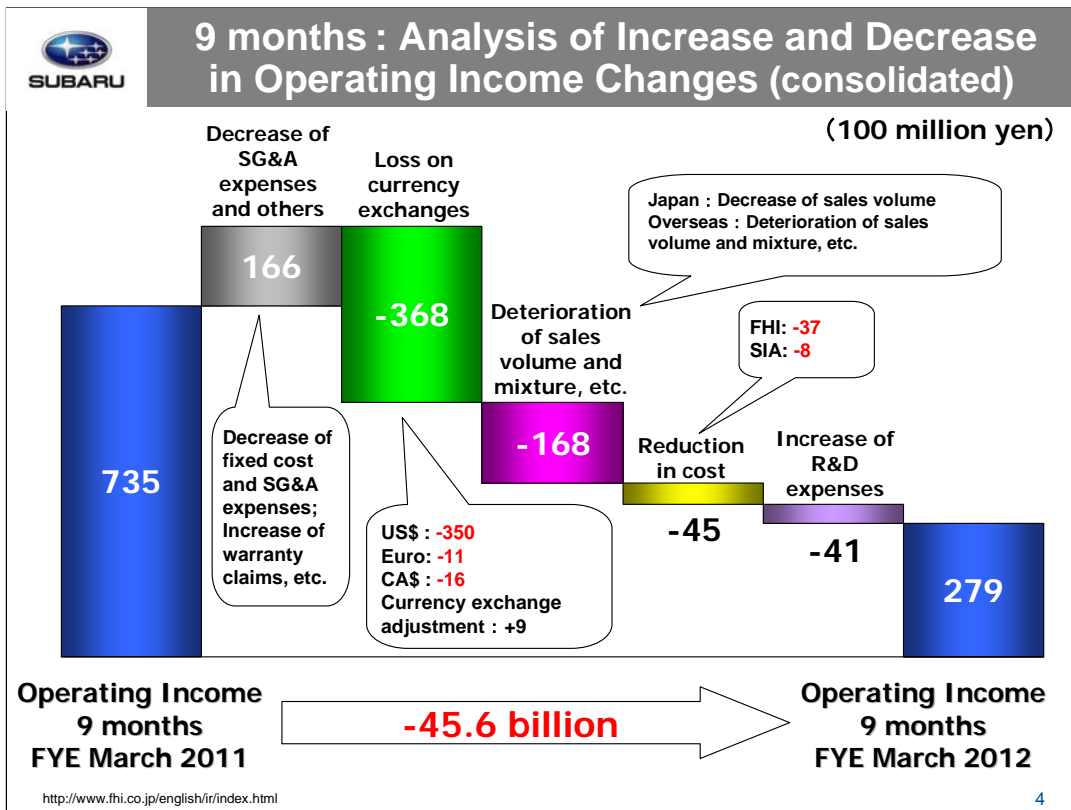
SUBARU

9 months : Analysis of Increase and Decrease in Operating Income Changes (consolidated)

(100 million yen)

Decrease of SG&A expenses and others

Loss on currency exchanges

Japan : Decrease of sales volume
Overseas : Deterioration of sales volume and mixture, etc.

166

-368

Deterioration of sales volume and mixture, etc.

FHI: -37
SIA: -8

735

Decrease of fixed cost and SG&A expenses; Increase of warranty claims, etc.

-168

Reduction in cost

Increase of R&D expenses

US$ : -350
Euro: -11
CA$ : -16
Currency exchange adjustment : +9

-45

-41

279

Operating Income
9 months
FYE March 2011

-45.6 billion

Operating Income
9 months
FYE March 2012

http://www.fhi.co.jp/english/ir/index.html

4